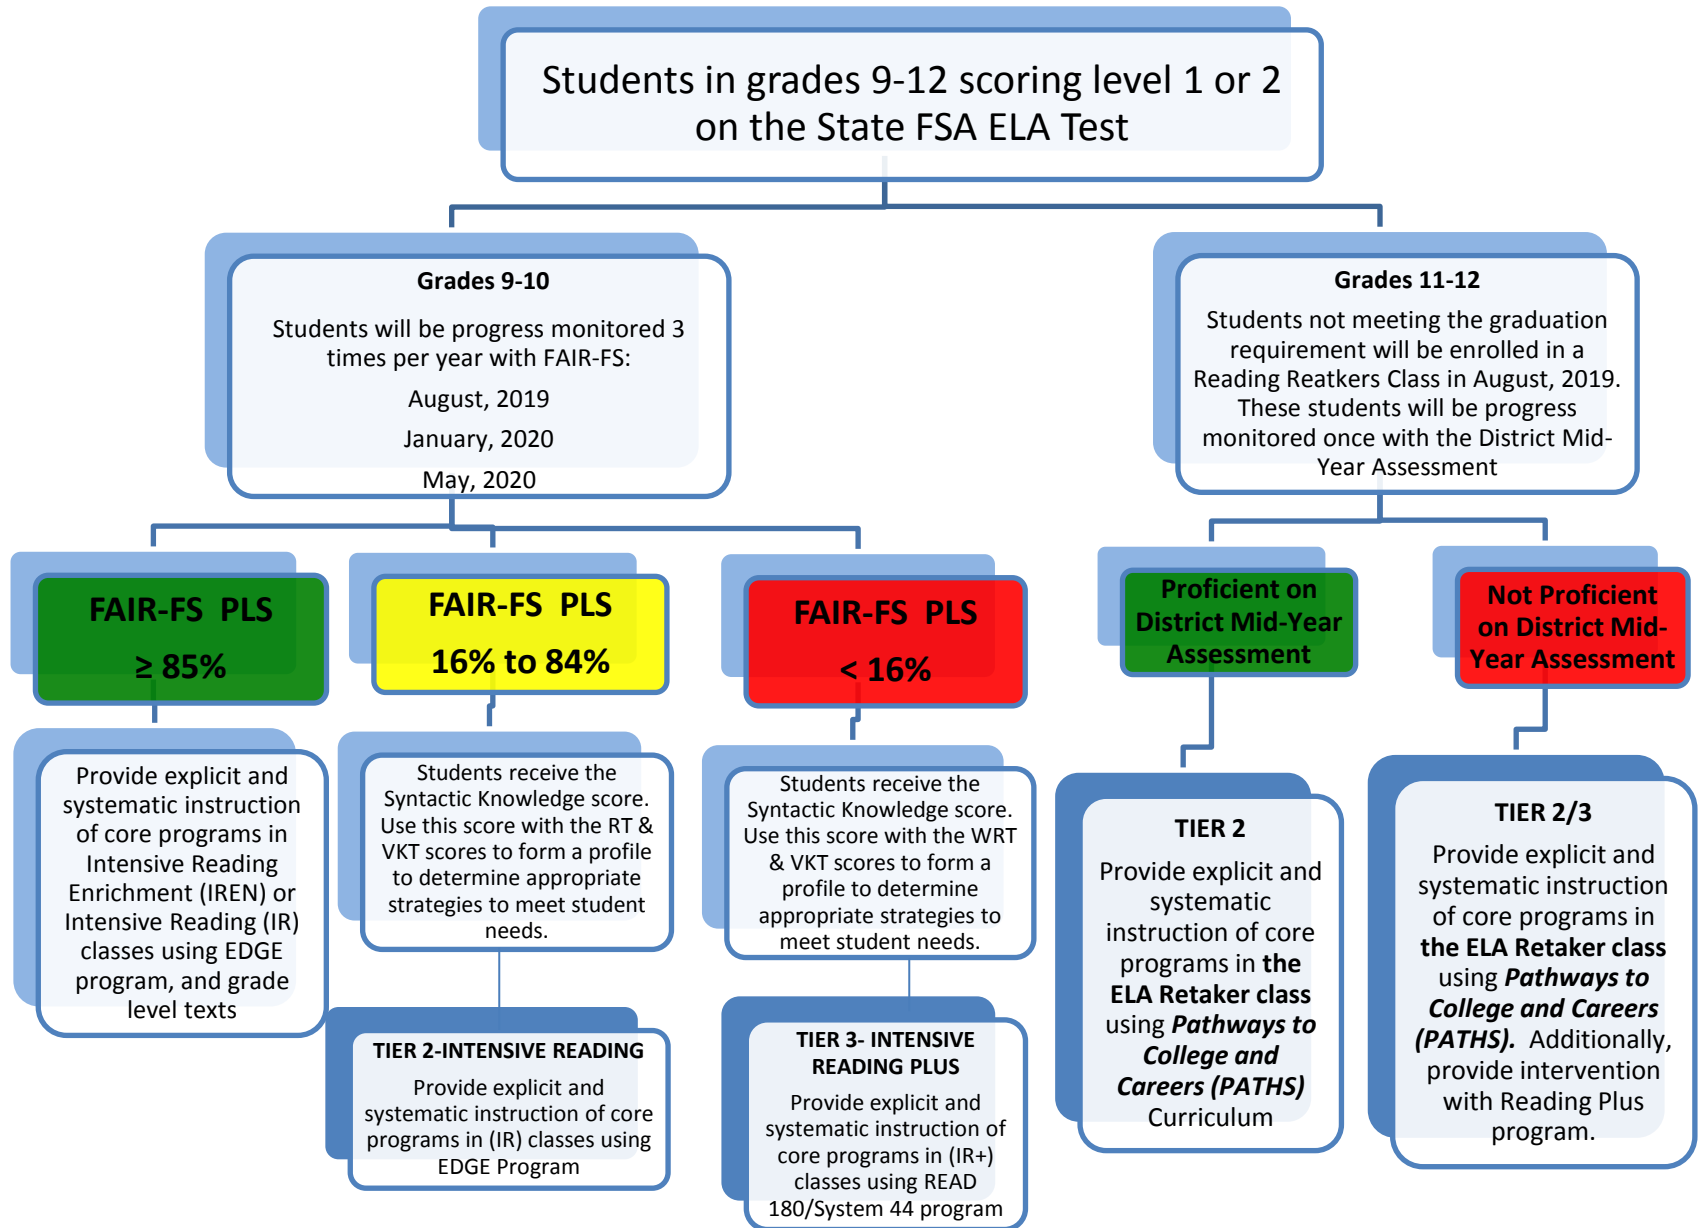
Students in grades 9-12 scoring level 1 or 2 on the State FSA ELA Test

**Grades 9-10**

Students will be progress monitored 3 times per year with FAIR-FS:

August, 2019

January, 2020

May, 2020

**Grades 11-12**

Students not meeting the graduation requirement will be enrolled in a Reading Reatkers Class in August, 2019. These students will be progress monitored once with the District Mid-Year Assessment

FAIR-FS PLS $\geq$ 85%

FAIR-FS PLS 16% to 84%

FAIR-FS PLS < 16%

Proficient on District Mid-Year Assessment

Not Proficient on District Mid-Year Assessment

Provide explicit and systematic instruction of core programs in Intensive Reading Enrichment (IREN) or Intensive Reading (IR) classes using EDGE program, and grade level texts

Students receive the Syntactic Knowledge score. Use this score with the RT & VKT scores to form a profile to determine appropriate strategies to meet student needs.

Students receive the Syntactic Knowledge score. Use this score with the WRT & VKT scores to form a profile to determine appropriate strategies to meet student needs.

**TIER 2**

Provide explicit and systematic instruction of core programs in **the ELA Retaker class** using ***Pathways to College and Careers (PATHS)*** Curriculum

**TIER 2/3**

Provide explicit and systematic instruction of core programs in **the ELA Retaker class** using ***Pathways to College and Careers (PATHS).*** Additionally, provide intervention with Reading Plus program.

**TIER 2-INTENSIVE READING**

Provide explicit and systematic instruction of core programs in (IR) classes using EDGE Program

**TIER 3- INTENSIVE READING PLUS**

Provide explicit and systematic instruction of core programs in (IR+) classes using READ 180/System 44 program